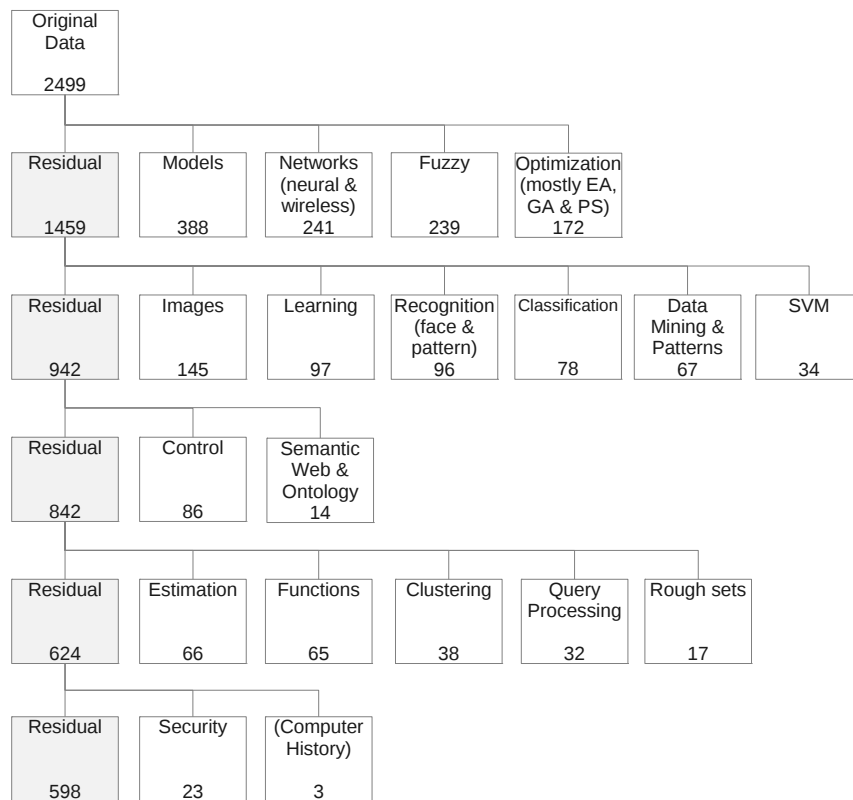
Original Data
2499

Residual
1459

Models
388

Networks (neural & wireless)
241

Fuzzy
239

Optimization (mostly EA, GA & PS)
172

Residual
942

Images
145

Learning
97

Recognition (face & pattern)
96

Classification
78

Data Mining & Patterns
67

SVM
34

Residual
842

Control
86

Semantic Web & Ontology
14

Residual
624

Estimation
66

Functions
65

Clustering
38

Query Processing
32

Rough sets
17

Residual
598

Security
23

(Computer History)
3